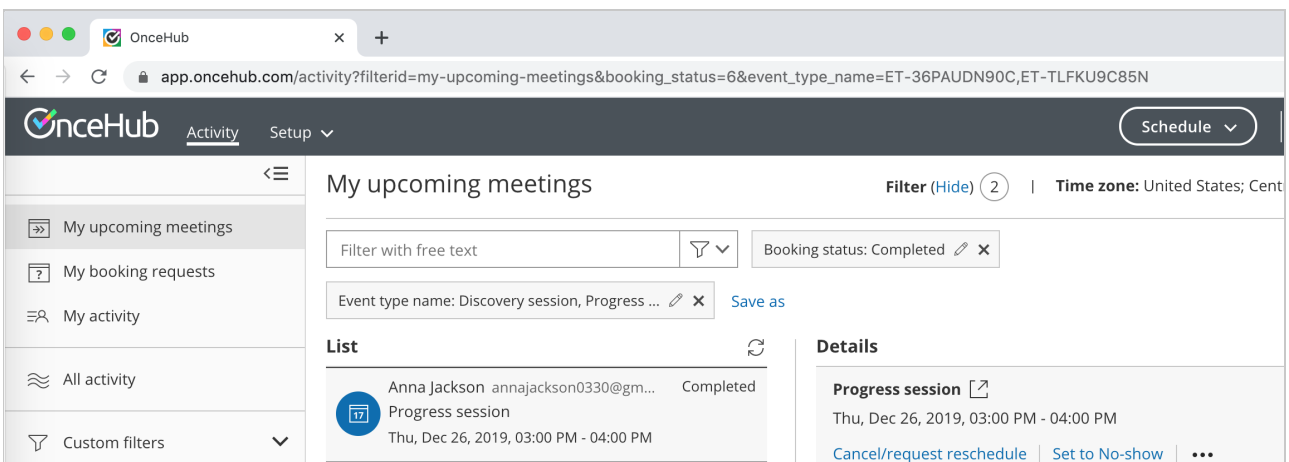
OnceHub ×
+
app.oncehub.com/activity?filterid=my-upcoming-meetings&booking_status=6&event_type_name=ET-36PAUDN90C,ET-TLFKU9C85N

OnceHub Activity Setup
Schedule

My upcoming meetings
Filter (Hide) 2 | Time zone: United States; Cent

My upcoming meetings
My booking requests
My activity
All activity
Custom filters

Filter with free text
Booking status: Completed ×
Event type name: Discovery session, Progress ... ×
Save as

List
Anna Jackson annajackson0330@gm... Completed
17
Progress session
Thu, Dec 26, 2019, 03:00 PM - 04:00 PM

Details
Progress session
Thu, Dec 26, 2019, 03:00 PM - 04:00 PM
Cancel/request reschedule | Set to No-show | •••